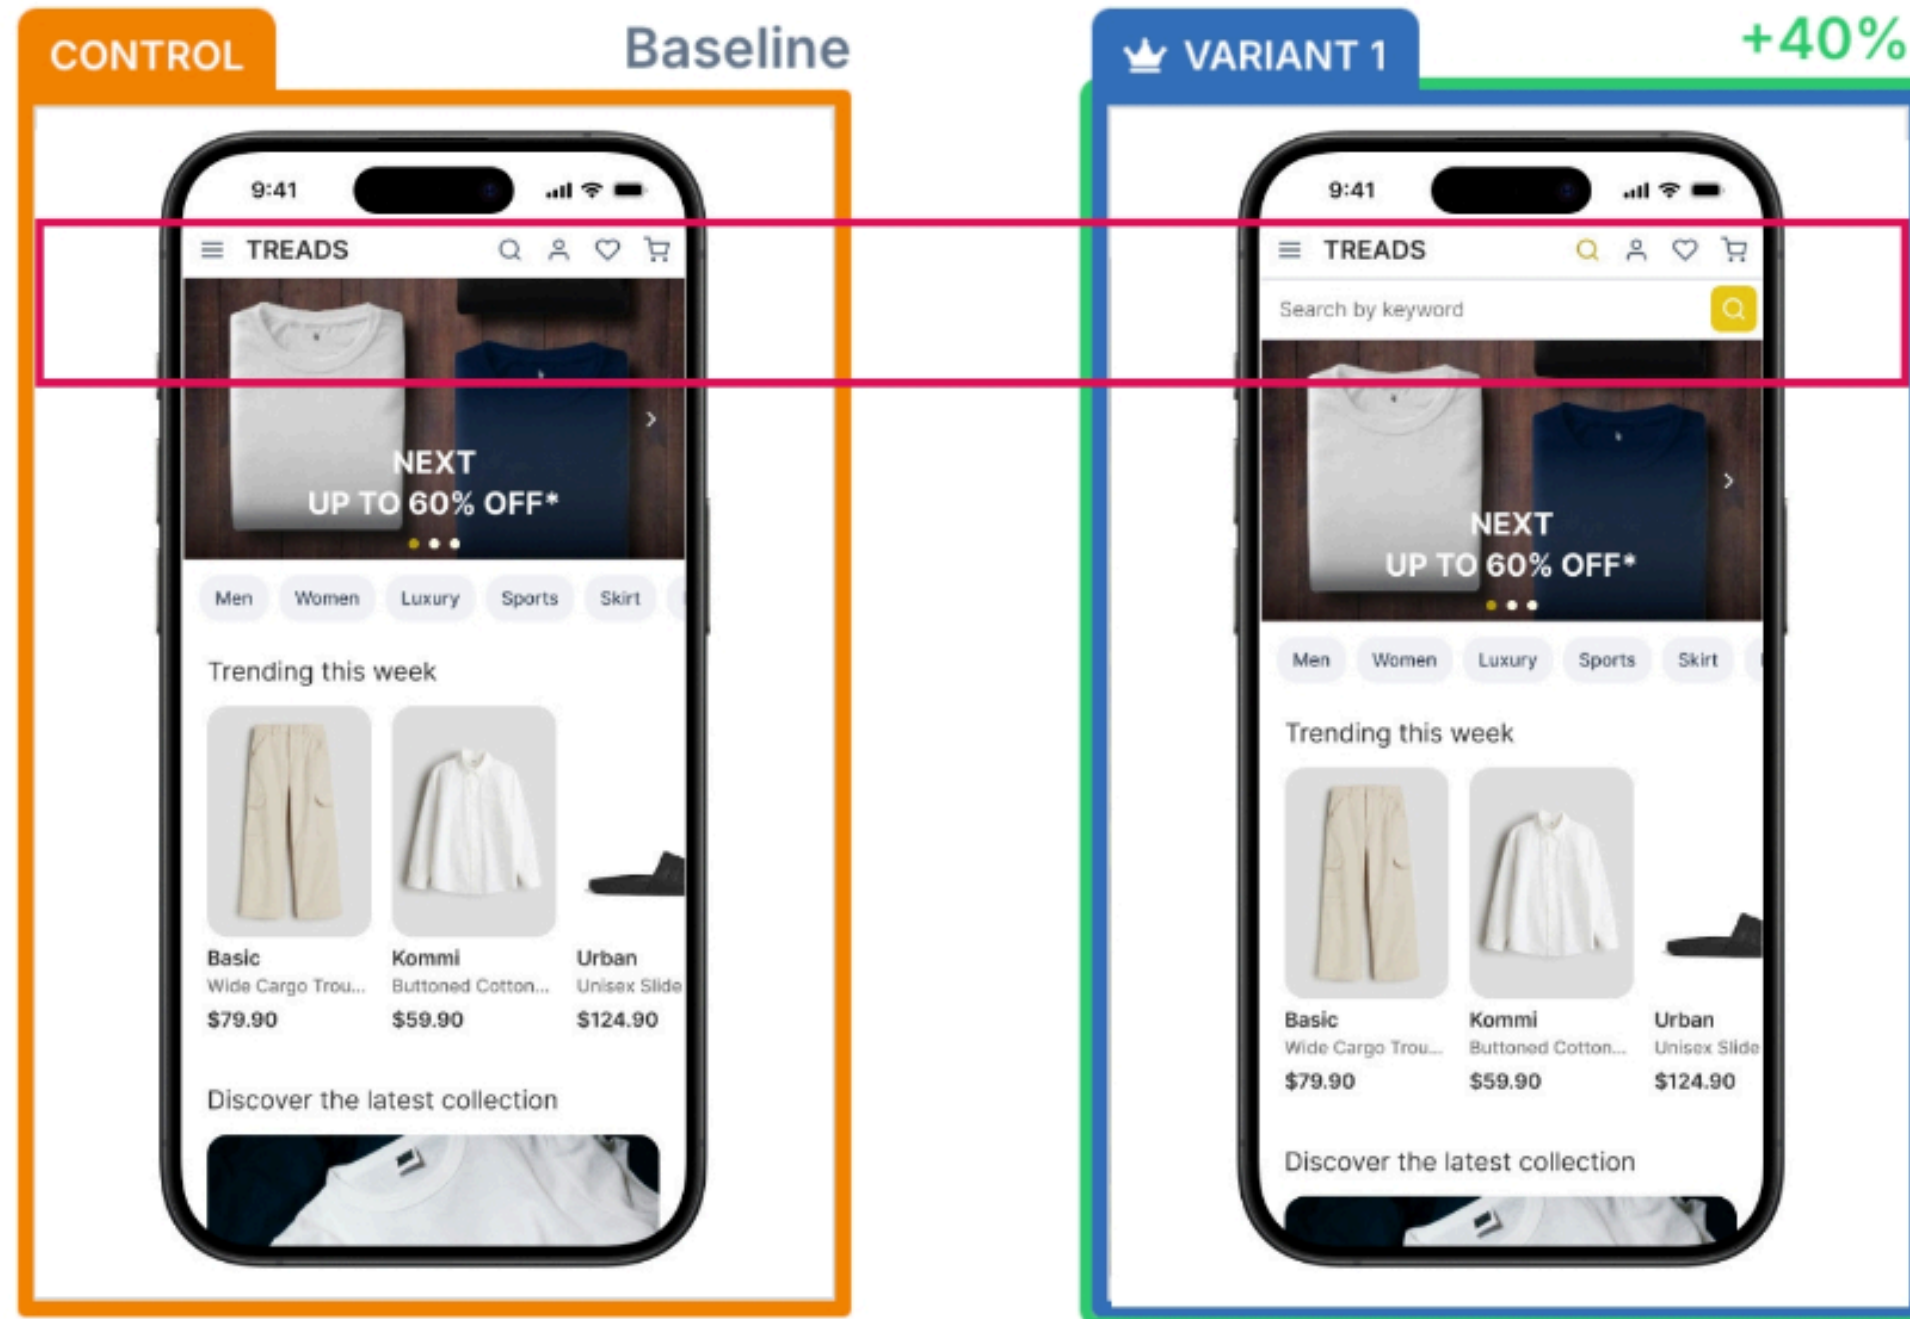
CONTROL

Baseline

9:41

TREADS

NEXT
UP TO 60% OFF*

Men Women Luxury Sports Skirt

Trending this week

Basic
Wide Cargo Trou...
$79.90

Kommi
Buttoned Cotton...
$59.90

Urban
Unisex Slide
$124.90

Discover the latest collection

VARIANT 1

+40%

9:41

TREADS

Search by keyword

NEXT
UP TO 60% OFF*

Men Women Luxury Sports Skirt

Trending this week

Basic
Wide Cargo Trou...
$79.90

Kommi
Buttoned Cotton...
$59.90

Urban
Unisex Slide
$124.90

Discover the latest collection